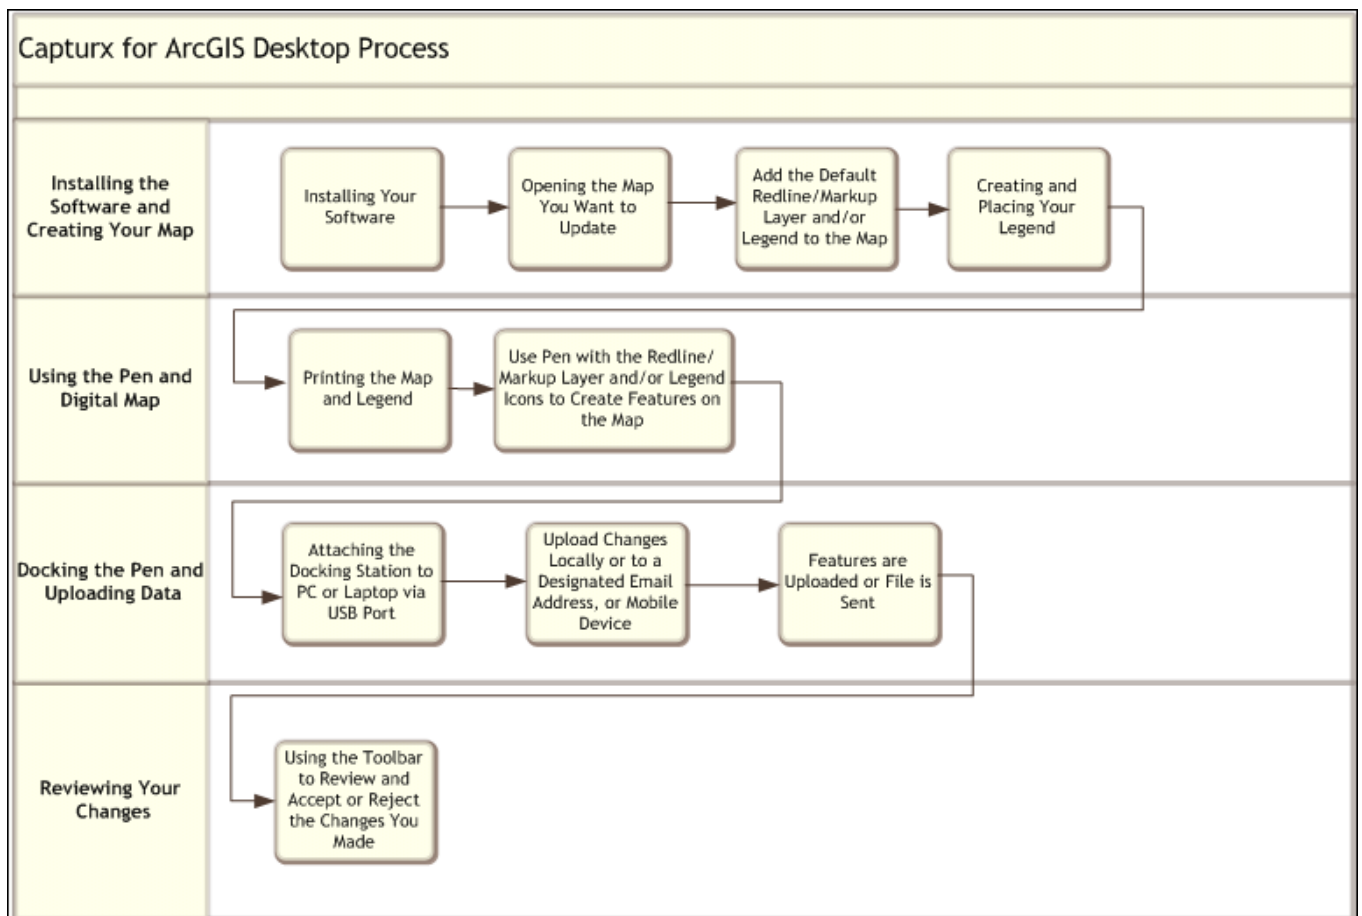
Capturx for ArcGIS Desktop Process

Installing the Software and Creating Your Map

Installing Your Software

Opening the Map You Want to Update

Add the Default Redline/Markup Layer and/or Legend to the Map

Creating and Placing Your Legend

Using the Pen and Digital Map

Printing the Map and Legend

Use Pen with the Redline/ Markup Layer and/or Legend Icons to Create Features on the Map

Docking the Pen and Uploading Data

Attaching the Docking Station to PC or Laptop via USB Port

Upload Changes Locally or to a Designated Email Address, or Mobile Device

Features are Uploaded or File is Sent

Reviewing Your Changes

Using the Toolbar to Review and Accept or Reject the Changes You Made